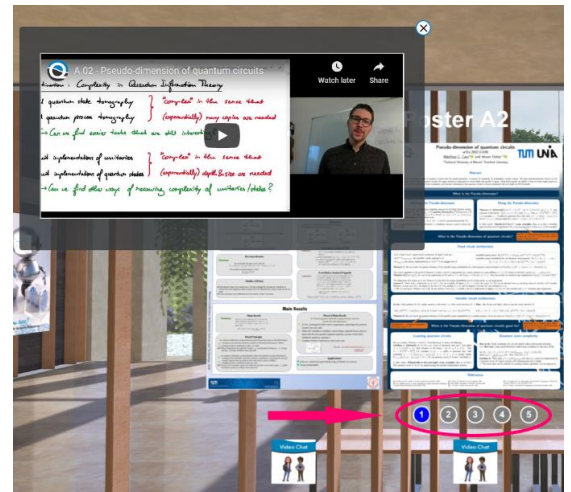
A 02 - Pseudo-dimension of quantum circuits

Watch later

Share

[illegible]: Complexity in Quantum Information Theory

quantum state tomography

quantum process tomography

"complex" in the sense that (exponentially) many copies are needed

→ Can we find easier tasks which are still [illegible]

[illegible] implementations of unitaries

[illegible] implementations of quantum states

"complex" in the sense that (exponentially) depth & size are needed

→ Can we find other ways of measuring complexity of unitaries/states?

Poster A2

Pseudo-dimension of quantum circuits

TUM

Main Results

1

2

3

4

5

Video Chat

Video Chat